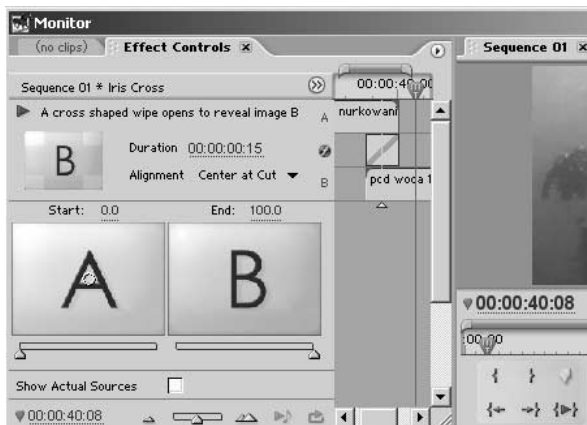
Monitor
(no clips)
Effect Controls ×
Sequence 01 ×
Sequence 01 * Iris Cross
00:00:40:00
A cross shaped wipe opens to reveal image B
A
nurkowani
B
Duration 00:00:00:15
Alignment Center at Cut
B
pcd woda 1
Start: 0.0
End: 100.0
A
B
Show Actual Sources
00:00:40:08
00:00:40:08
00:00